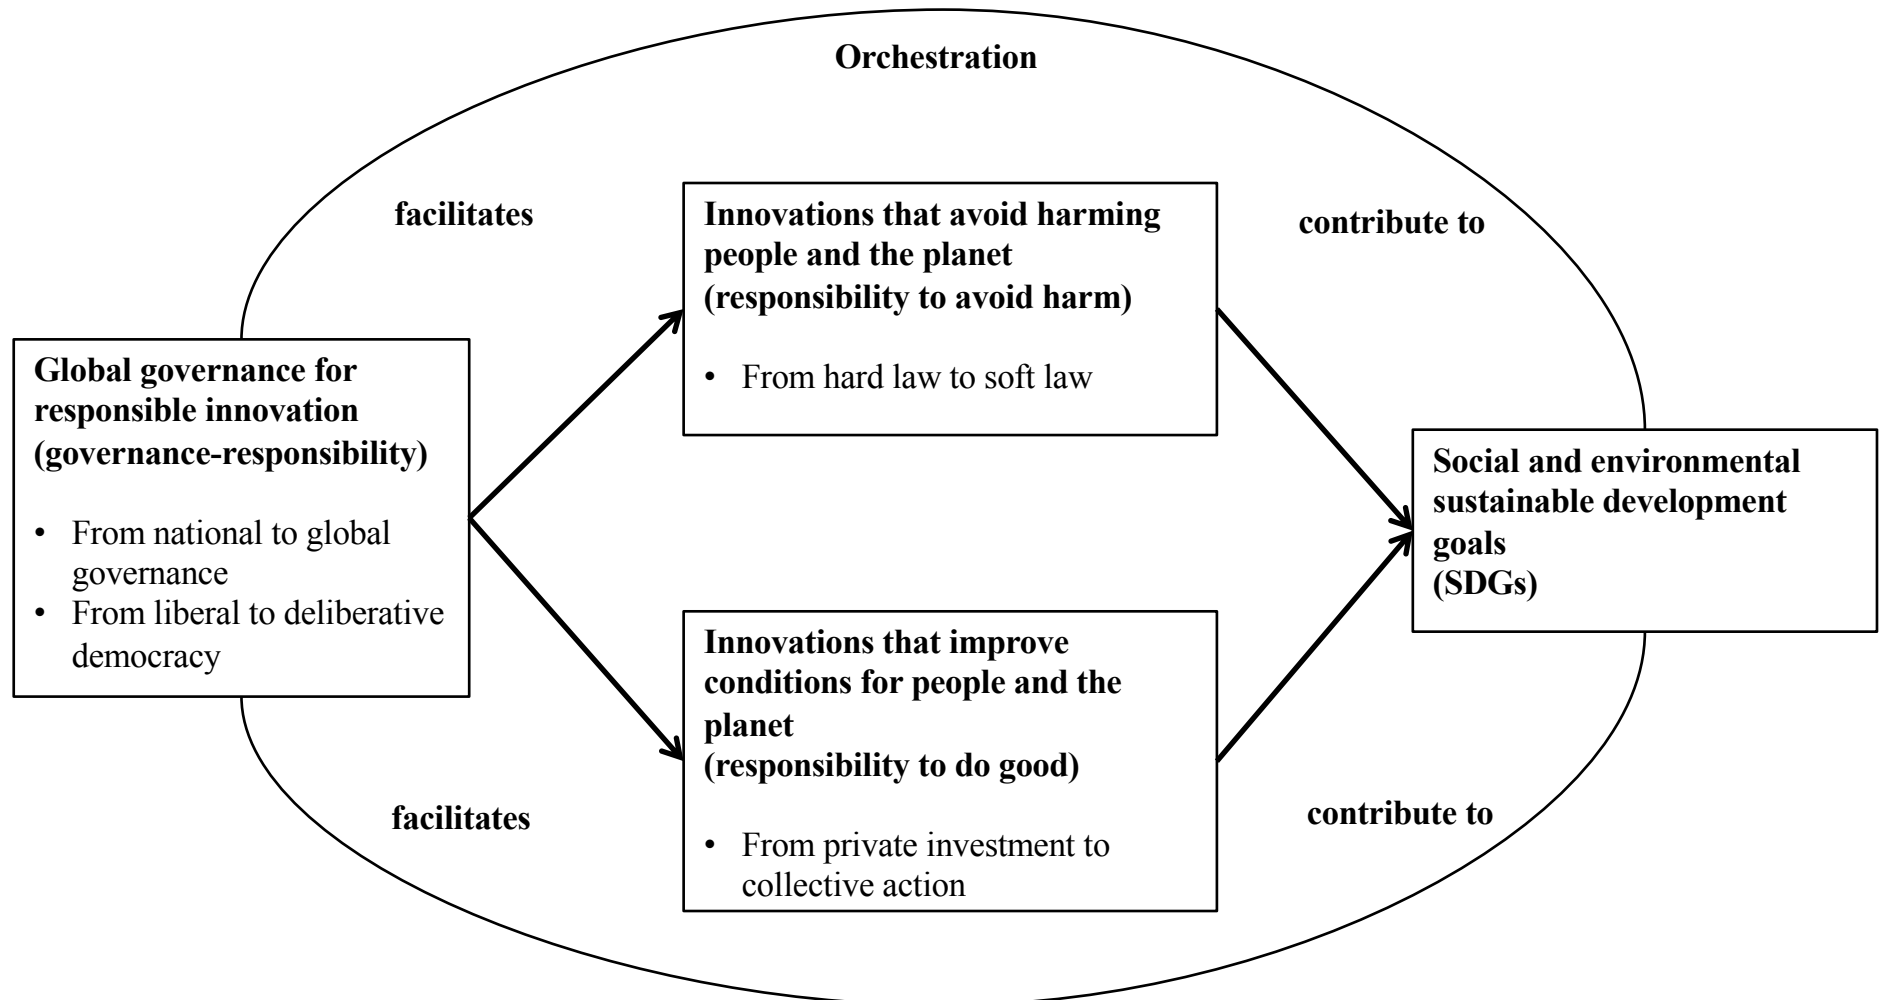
Orchestration

Global governance for responsible innovation (governance-responsibility)

- From national to global governance
- From liberal to deliberative democracy

facilitates

Innovations that avoid harming people and the planet (responsibility to avoid harm)

- From hard law to soft law

contribute to

facilitates

Innovations that improve conditions for people and the planet (responsibility to do good)

- From private investment to collective action

contribute to

Social and environmental sustainable development goals (SDGs)